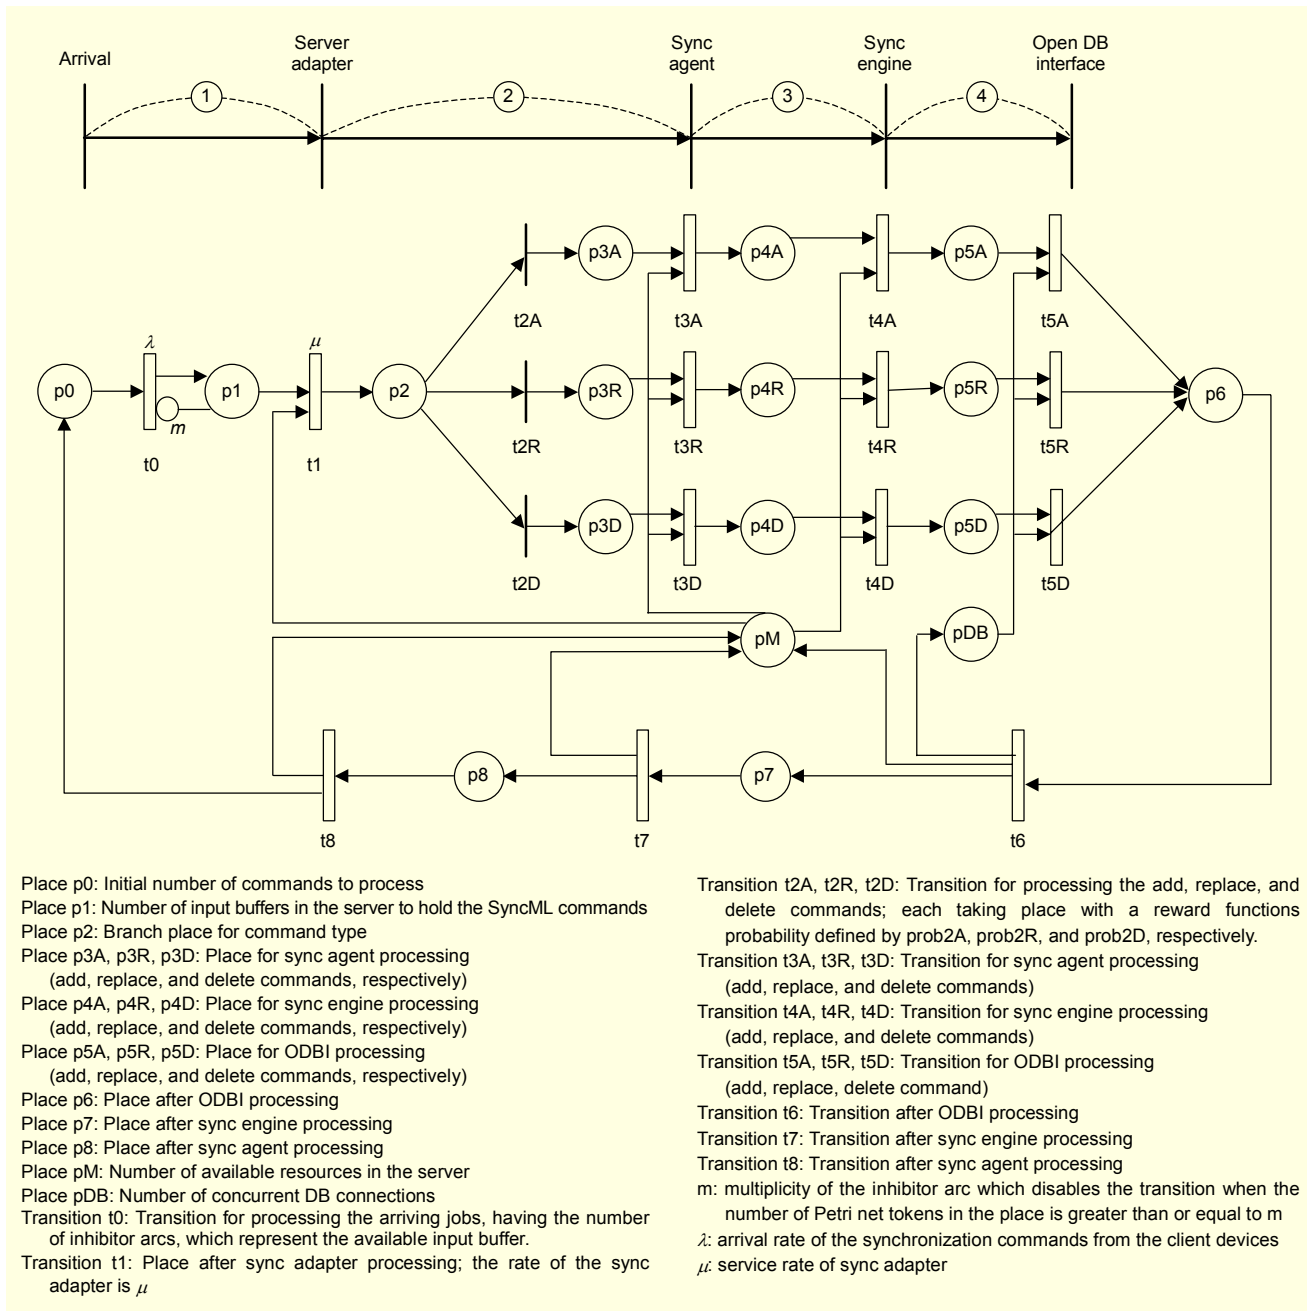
Arrival
Server adapter
Sync agent
Sync engine
Open DB interface
1
2
3
4

p3A
p4A
p5A
t2A
t3A
t4A
t5A
$\lambda$
$\mu$
p0
p1
t1
p2
p3R
p4R
p5R
p6
m
t0
t2R
t3R
t4R
t5R
p3D
p4D
p5D
t2D
t3D
t4D
t5D
pM
pDB
p8
p7
t8
t7
t6

Place p0: Initial number of commands to process
Place p1: Number of input buffers in the server to hold the SyncML commands
Place p2: Branch place for command type
Place p3A, p3R, p3D: Place for sync agent processing (add, replace, and delete commands, respectively)
Place p4A, p4R, p4D: Place for sync engine processing (add, replace, and delete commands, respectively)
Place p5A, p5R, p5D: Place for ODBI processing (add, replace, and delete commands, respectively)
Place p6: Place after ODBI processing
Place p7: Place after sync engine processing
Place p8: Place after sync agent processing
Place pM: Number of available resources in the server
Place pDB: Number of concurrent DB connections
Transition t0: Transition for processing the arriving jobs, having the number of inhibitor arcs, which represent the available input buffer.
Transition t1: Place after sync adapter processing; the rate of the sync adapter is $\mu$

Transition t2A, t2R, t2D: Transition for processing the add, replace, and delete commands; each taking place with a reward functions probability defined by prob2A, prob2R, and prob2D, respectively.
Transition t3A, t3R, t3D: Transition for sync agent processing (add, replace, and delete commands)
Transition t4A, t4R, t4D: Transition for sync engine processing (add, replace, and delete commands)
Transition t5A, t5R, t5D: Transition for ODBI processing (add, replace, delete command)
Transition t6: Transition after ODBI processing
Transition t7: Transition after sync engine processing
Transition t8: Transition after sync agent processing
m: multiplicity of the inhibitor arc which disables the transition when the number of Petri net tokens in the place is greater than or equal to m
$\lambda$: arrival rate of the synchronization commands from the client devices
$\mu$: service rate of sync adapter